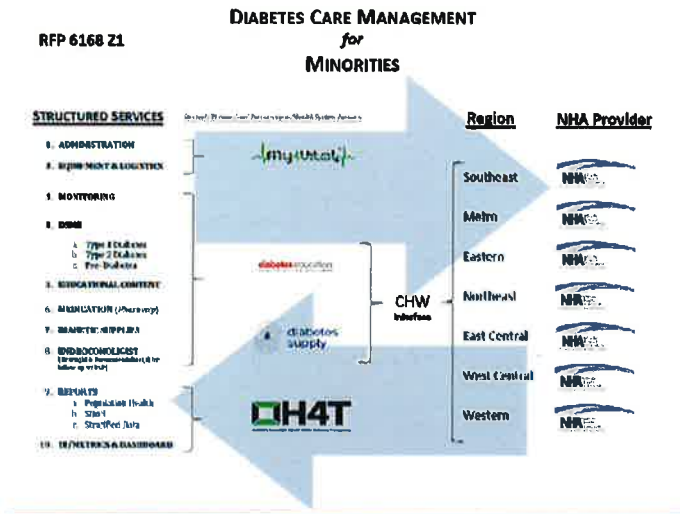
DIABETES CARE MANAGEMENT
for
MINORITIES

RFP 6168 Z1

STRUCTURED SERVICES

1. ADMINISTRATION
2. EQUIPMENT & LOGISTICS
3. MONITORING
4. DSME
a. Type 1 Diabetes
b. Type 2 Diabetes
c. Pre-Diabetes
5. EDUCATIONAL CONTENT
6. MEDICATION (Pharmacy)
7. DIABETIC SUPPLIES
8. ENDOCRINOLOGIST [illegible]
9. REPORTS
a. Population Health
b. Staff
c. Stratified Data
10. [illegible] METRICS & DASHBOARD

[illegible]

myVital

diabetes education

diabetes supply

H4T

CHW
Interface

Region
Southeast
Metro
Eastern
Northeast
East Central
West Central
Western

NHA Provider
NHA
NHA
NHA
NHA
NHA
NHA
NHA